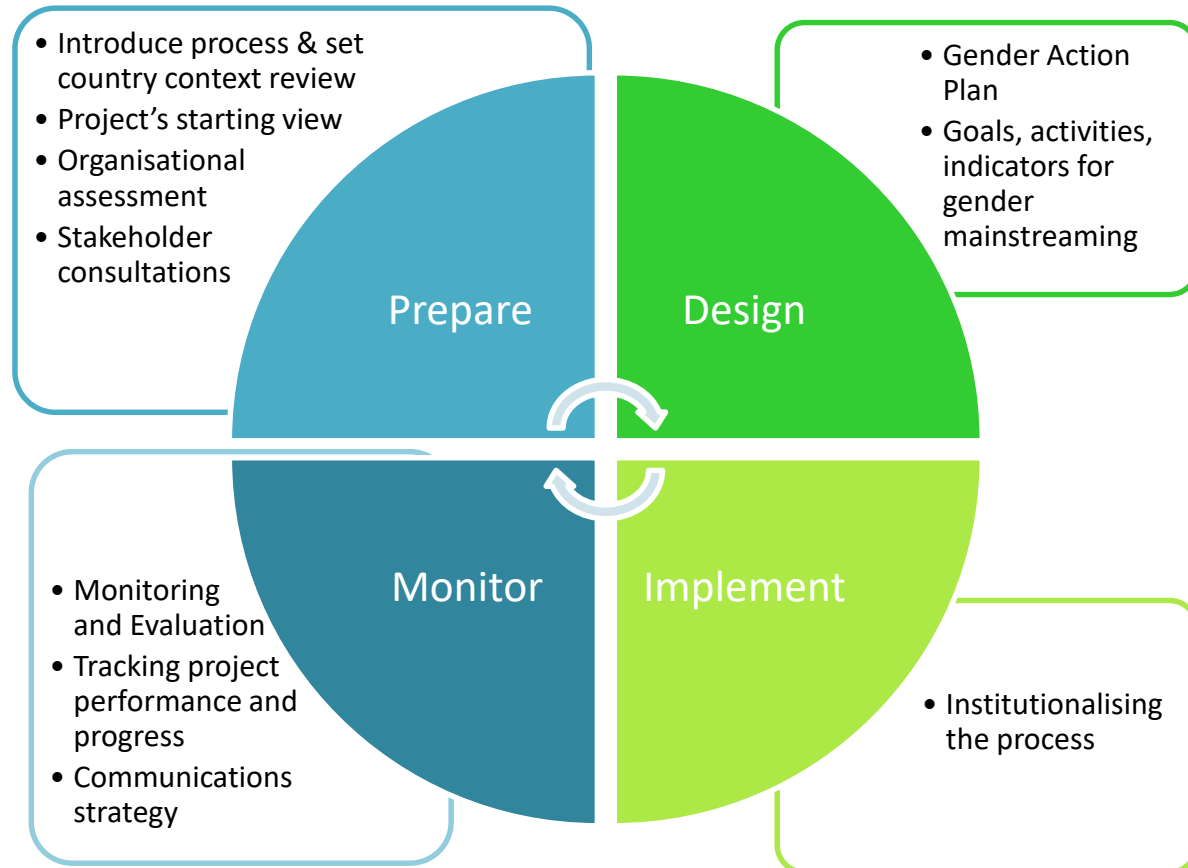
• Introduce process & set country context review
• Project's starting view
• Organisational assessment
• Stakeholder consultations

• Gender Action Plan
• Goals, activities, indicators for gender mainstreaming

Prepare

Design

Monitor

Implement

• Monitoring and Evaluation
• Tracking project performance and progress
• Communications strategy

• Institutionalising the process